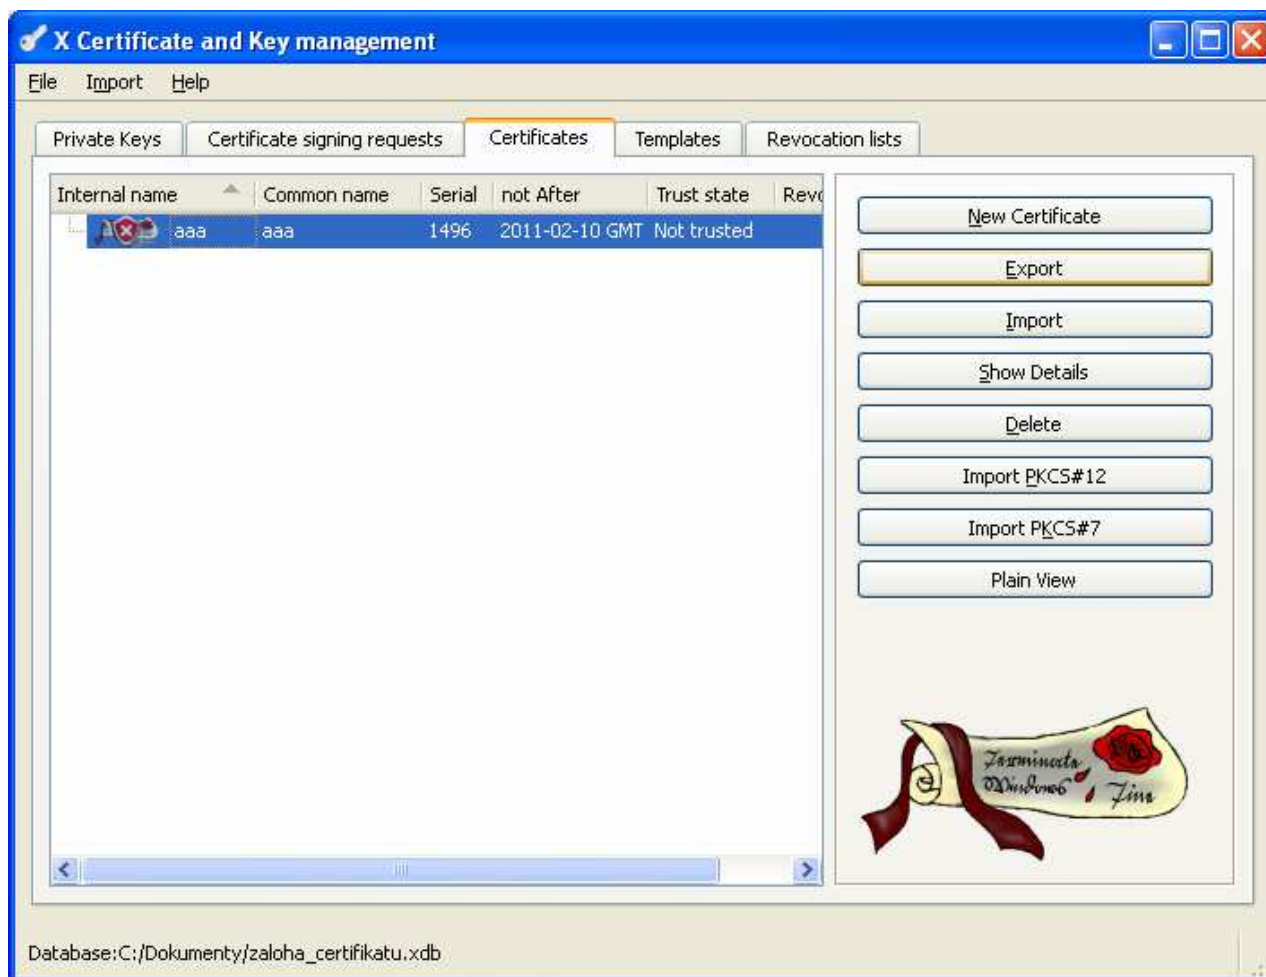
X Certificate and Key management

File Import Help

Private Keys | Certificate signing requests | Certificates | Templates | Revocation lists

| Internal name | Common name | Serial | not After | Trust state | Revo |
|---|---|---|---|---|---|
| aaa | aaa | 1496 | 2011-02-10 GMT | Not trusted | |

New Certificate
Export
Import
Show Details
Delete
Import PKCS#12
Import PKCS#7
Plain View

Terminata Windows Fine

Database:C:/Dokumenty/zaloha_certifikatu.xdb